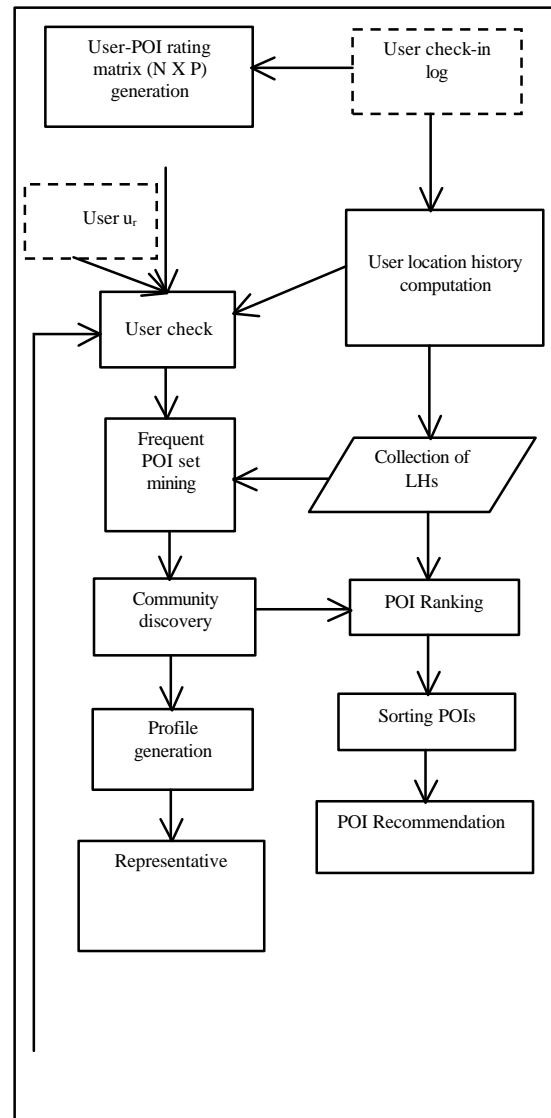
User-POI rating matrix (N X P) generation

User check-in log

User $u_r$

User location history computation

User check

Frequent POI set mining

Collection of LHs

Community discovery

POI Ranking

Sorting POIs

Profile generation

POI Recommendation

Representative